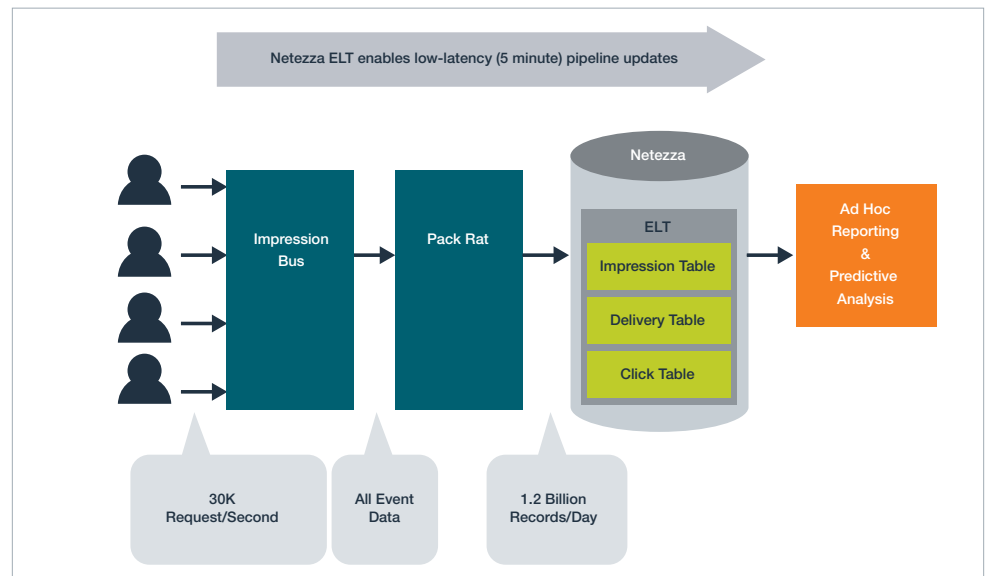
Netezza ELT enables low-latency (5 minute) pipeline updates

Impression Bus

Pack Rat

Netezza

ELT

Impression Table

Delivery Table

Click Table

Ad Hoc Reporting & Predictive Analysis

30K Request/Second

All Event Data

1.2 Billion Records/Day